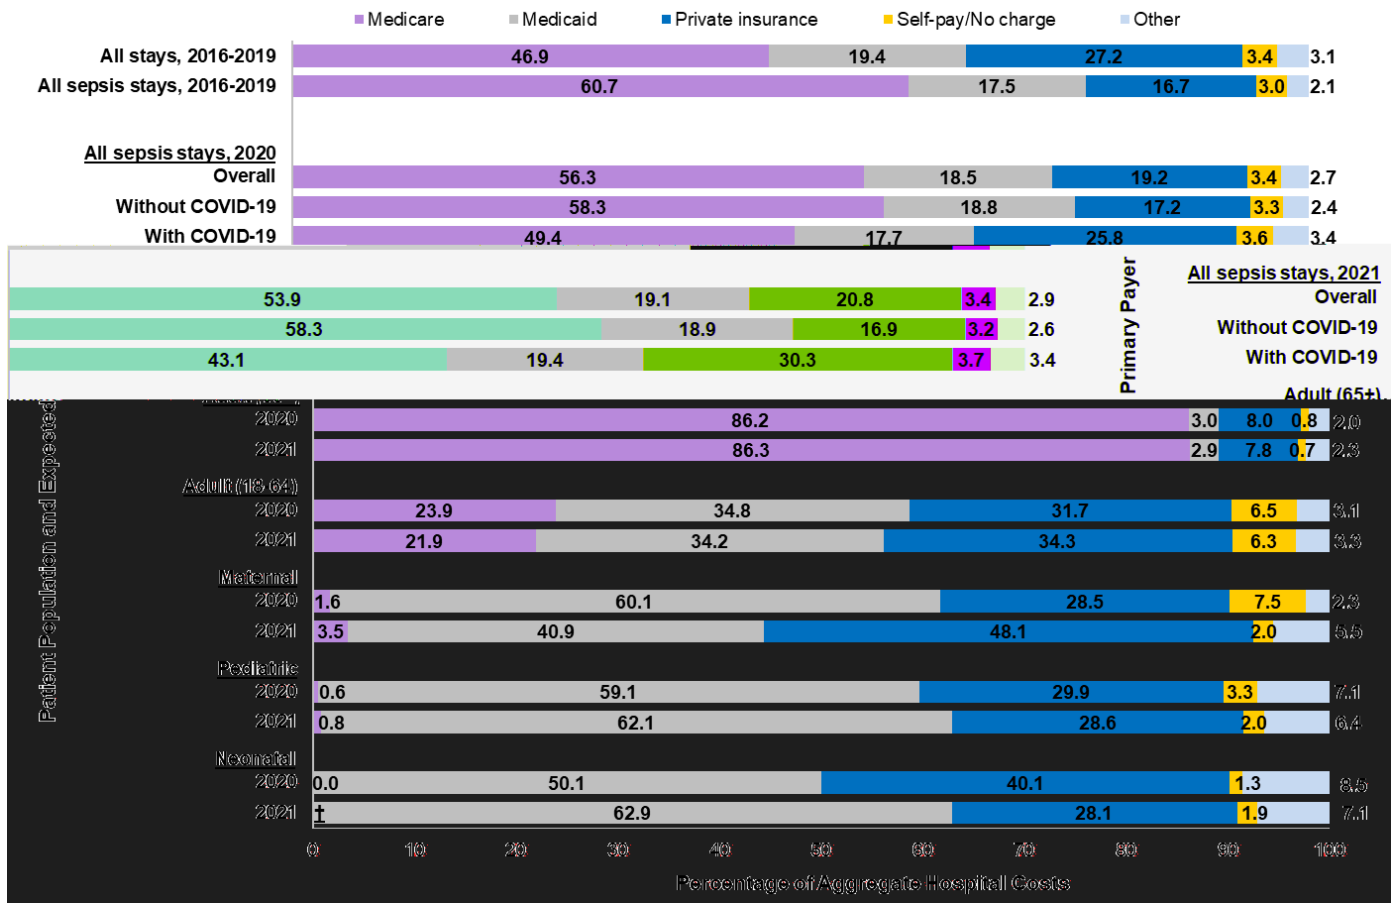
Medicare Medicaid Private insurance Self-pay/No charge Other

All stays, 2016-2019 46.9 19.4 27.2 3.4 3.1
All sepsis stays, 2016-2019 60.7 17.5 16.7 3.0 2.1

All sepsis stays, 2020
Overall 56.3 18.5 19.2 3.4 2.7
Without COVID-19 58.3 18.8 17.2 3.3 2.4
With COVID-19 49.4 17.7 25.8 3.6 3.4

53.9 19.1 20.8 3.4 2.9
58.3 18.9 16.9 3.2 2.6
43.1 19.4 30.3 3.7 3.4

Primary Payer

All sepsis stays, 2021
Overall
Without COVID-19
With COVID-19

Adult (65+)
2020 86.2 3.0 8.0 0.8 2.0
2021 86.3 2.9 7.8 0.7 2.3

Adult (18-64)
2020 23.9 34.8 31.7 6.5 3.1
2021 21.9 34.2 34.3 6.3 3.3

Maternal
2020 1.6 60.1 28.5 7.5 2.3
2021 3.5 40.9 48.1 2.0 5.5

Pediatric
2020 0.6 59.1 29.9 3.3 7.1
2021 0.8 62.1 28.6 2.0 6.4

Neonatal
2020 0.0 50.1 40.1 1.3 8.5
2021 † 62.9 28.1 1.9 7.1

Patient Population and Expected

0 10 20 30 40 50 60 70 80 90 100

Percentage of Aggregate Hospital Costs